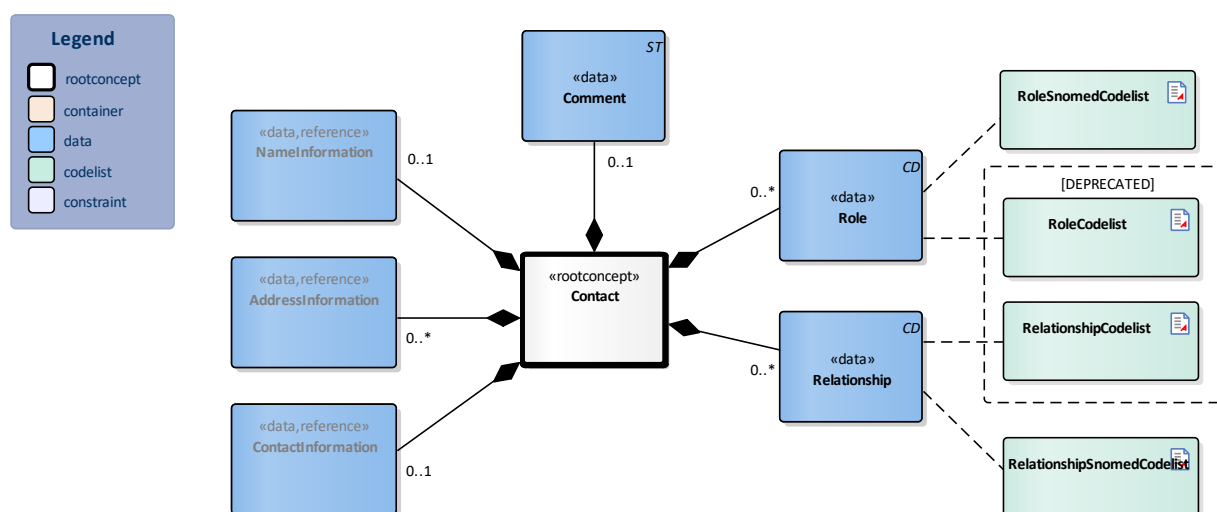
Legend
rootconcept
container
data
codelist
constraint

ST
«data»
Comment

0..1

«data,reference»
NameInformation

0..1

«data,reference»
AddressInformation

0..*

«data,reference»
ContactInformation

0..1

«rootconcept»
Contact

0..*

CD
«data»
Role

0..*

CD
«data»
Relationship

RoleSnomedCodelist

[DEPRECATED]

RoleCodelist

RelationshipCodelist

RelationshipSnomedCodelist